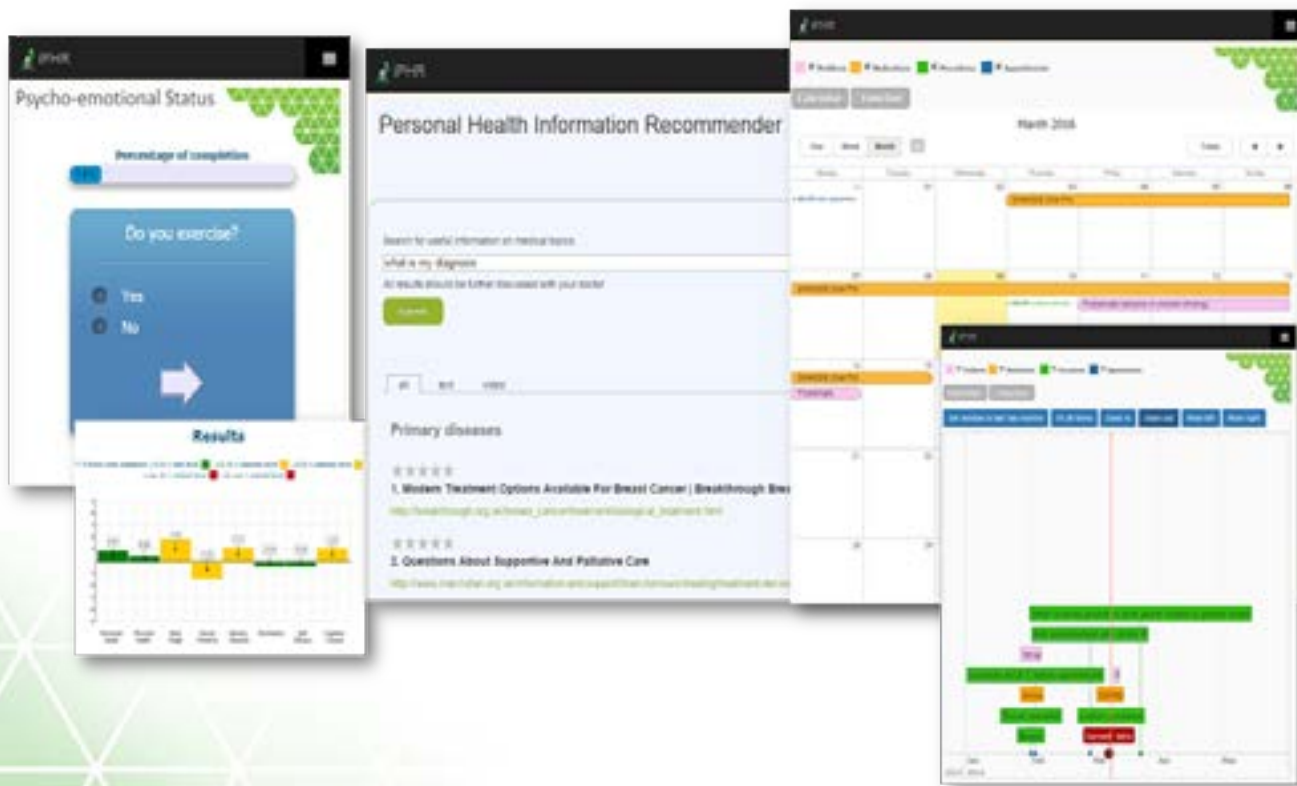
iPHR

Psycho-emotional Status

Percentage of completion

Do you exercise?

Yes

No

Results

iPHR

Personal Health Information Recommender

Search for useful information on medical topics

What is my diagnosis

All results should be further discussed with your doctor

Submit

all

text

video

Primary diseases

☆☆☆☆☆

1. Modern Treatment Options Available For Breast Cancer | Breakthrough Bre

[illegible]

☆☆☆☆☆

2. Questions About Supportive And Palliative Care

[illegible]

iPHR

March 2016

Day

Week

Month

Today

iPHR

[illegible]